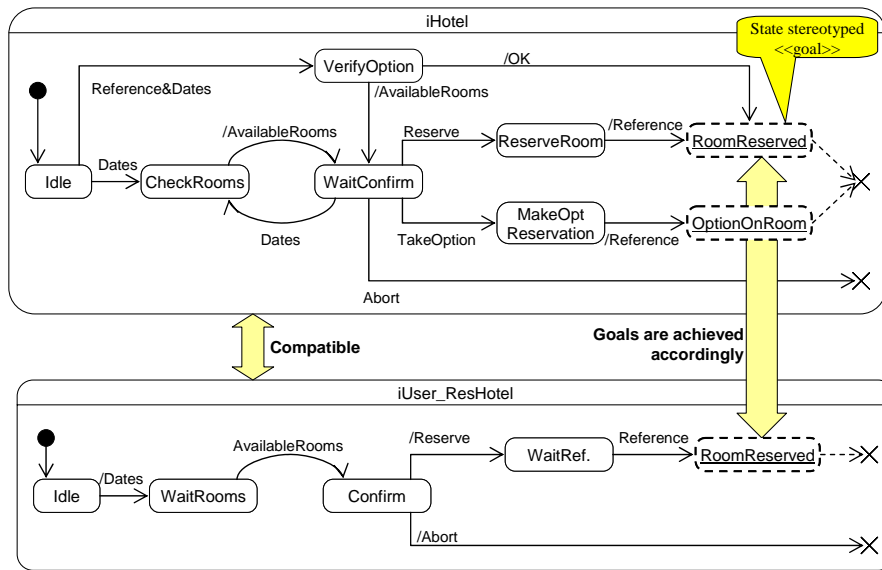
iHotel

State stereotyped <<goal>>

Reference&Dates

VerifyOption

/OK

/AvailableRooms

/AvailableRooms

Reserve

ReserveRoom

/Reference

RoomReserved

Idle

Dates

CheckRooms

WaitConfirm

Dates

TakeOption

MakeOpt Reservation

/Reference

OptionOnRoom

Abort

Compatible

Goals are achieved accordingly

iUser_ResHotel

AvailableRooms

/Reserve

WaitRef.

Reference

RoomReserved

Idle

/Dates

WaitRooms

Confirm

/Abort